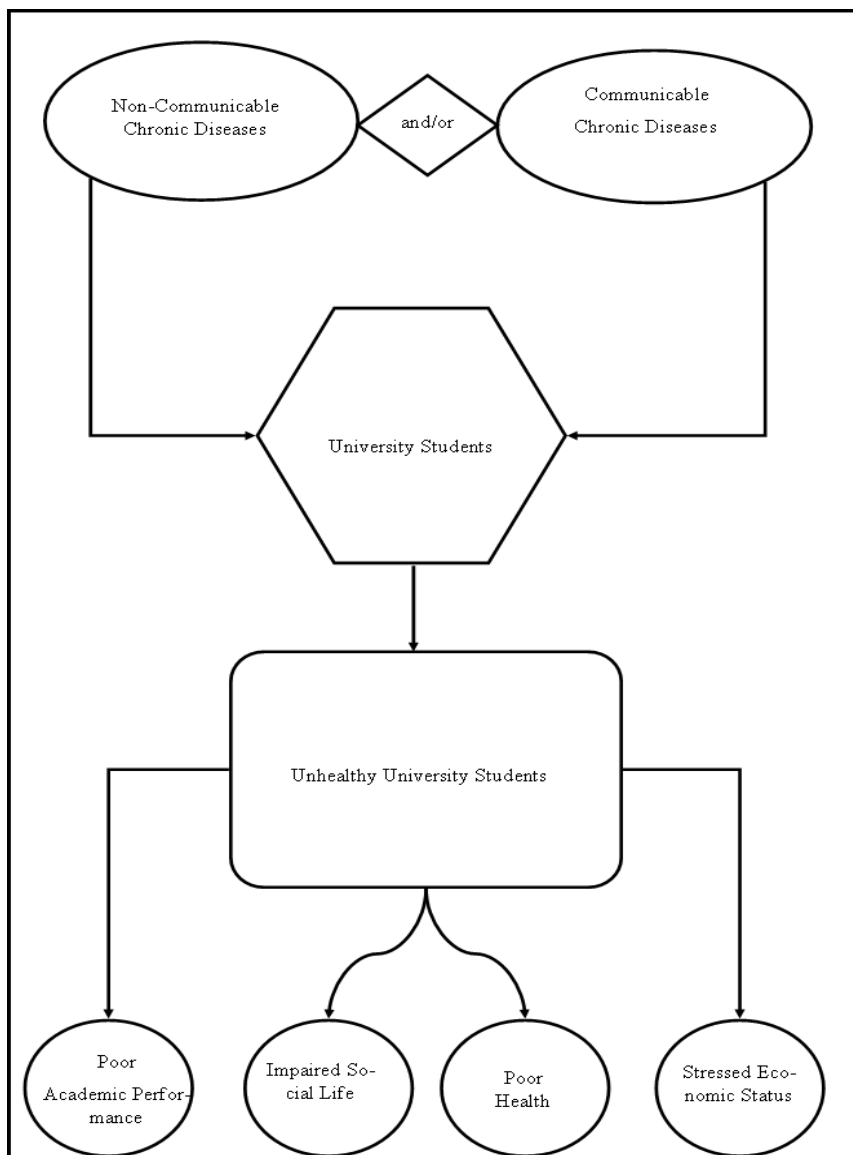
Non-Communicable Chronic Diseases

and/or

Communicable Chronic Diseases

University Students

Unhealthy University Students

Poor Academic Performance

Impaired Social Life

Poor Health

Stressed Economic Status